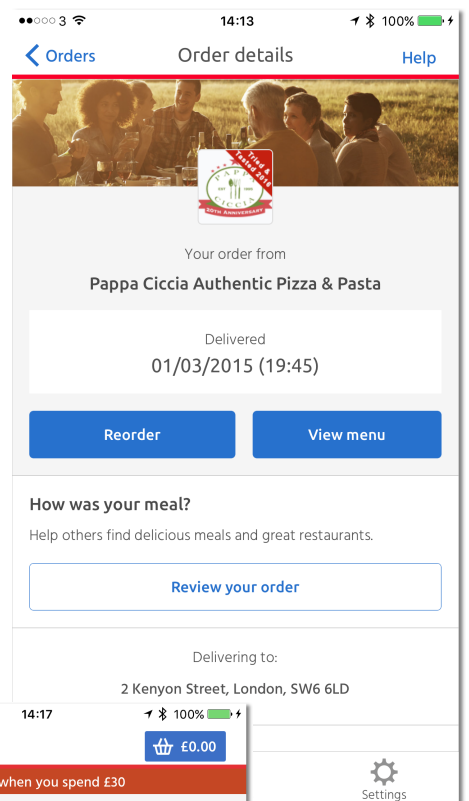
●●○○○ 3 14:13 100%

Orders Order details Help

Tried & Tested 2015
PAPPA CICCIA
EST 1990
20TH ANNIVERSARY

Your order from

Pappa Ciccia Authentic Pizza & Pasta

Delivered
01/03/2015 (19:45)

Reorder

View menu

How was your meal?

Help others find delicious meals and great restaurants.

Review your order

Delivering to:

2 Kenyon Street, London, SW6 6LD

14:17 100%

£0.00

when you spend £30

Settings